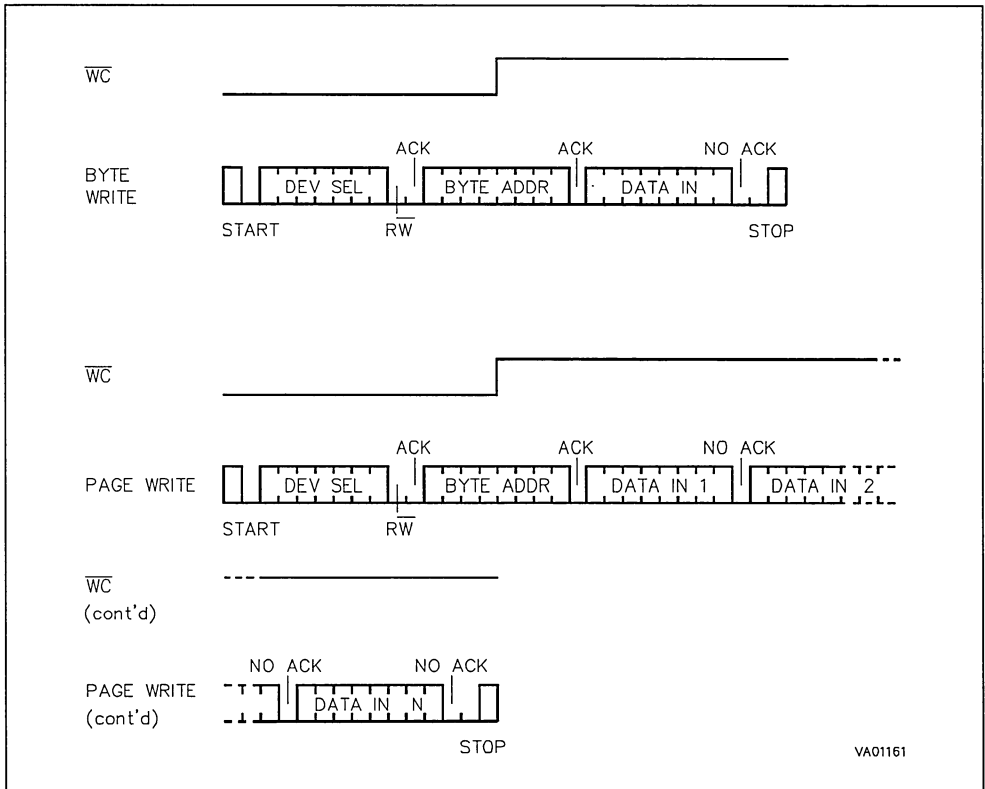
$\overline{WC}$

BYTE WRITE

ACK

ACK

NO ACK

DEV SEL

BYTE ADDR

DATA IN

START

$R\overline{W}$

STOP

$\overline{WC}$

PAGE WRITE

ACK

ACK

NO ACK

DEV SEL

BYTE ADDR

DATA IN 1

DATA IN 2

START

$R\overline{W}$

$\overline{WC}$ (cont'd)

PAGE WRITE (cont'd)

NO ACK

NO ACK

DATA IN N

STOP

VA01161